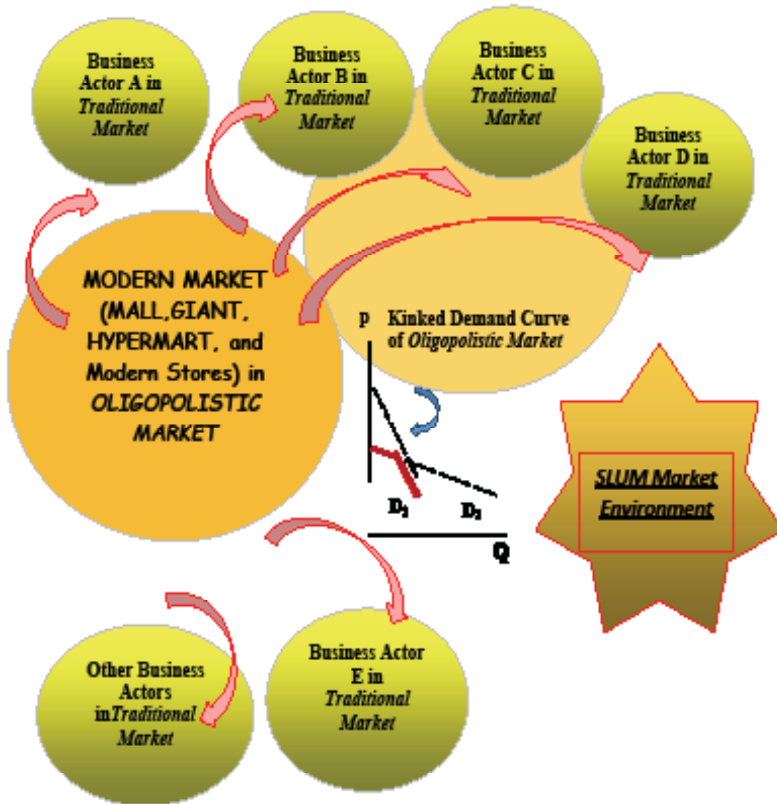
Business Actor A in *Traditional Market*

Business Actor B in *Traditional Market*

Business Actor C in *Traditional Market*

Business Actor D in *Traditional Market*

MODERN MARKET (MALL,GIANT, HYPERMART, and Modern Stores) in *OLIGOPOLISTIC MARKET*

p Kinked Demand Curve of *Oligopolistic Market*

$D_1$ $D_2$

Q

*SLUM Market Environment*

Other Business Actors in*Traditional Market*

Business Actor E in *Traditional Market*